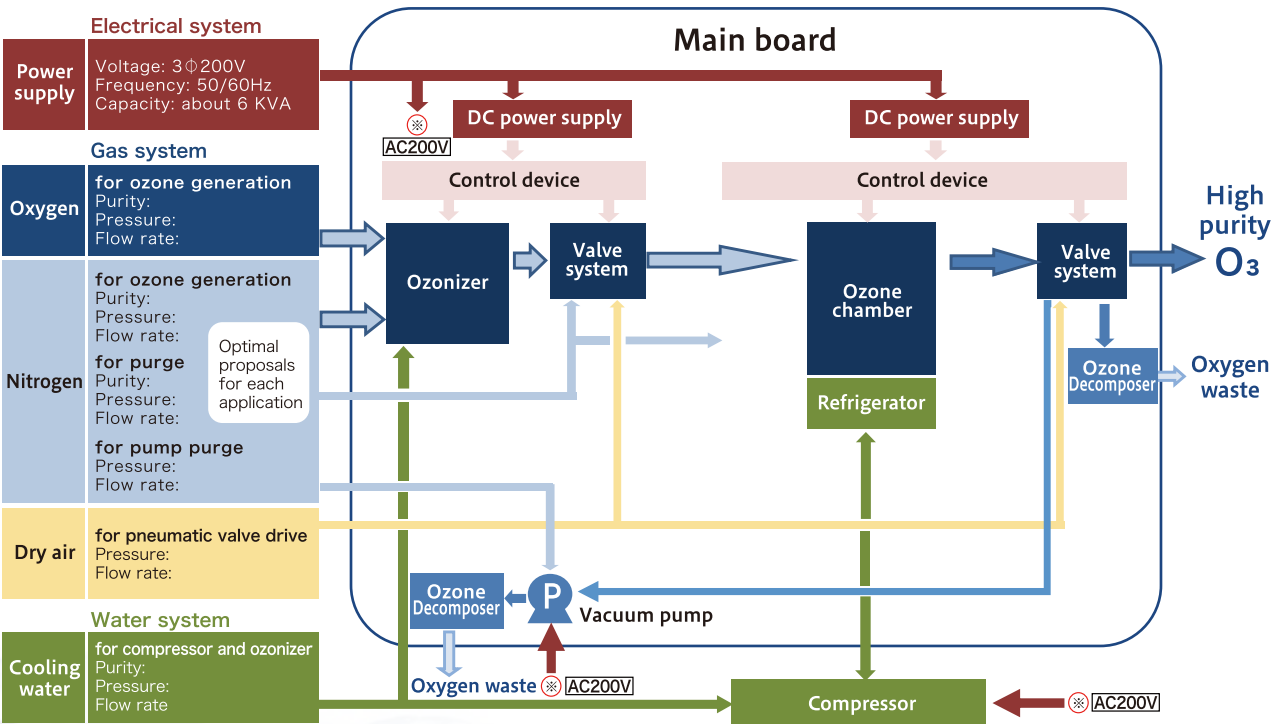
Electrical system

Power supply

Voltage: 3Φ200V
Frequency: 50/60Hz
Capacity: about 6 KVA

Gas system

Oxygen

for ozone generation
Purity:
Pressure:
Flow rate:

Nitrogen

for ozone generation
Purity:
Pressure:
Flow rate:

for purge
Purity:
Pressure:
Flow rate:

for pump purge
Pressure:
Flow rate:

Optimal proposals for each application

Dry air

for pneumatic valve drive
Pressure:
Flow rate:

Water system

Cooling water

for compressor and ozonizer
Purity:
Pressure:
Flow rate

Main board

※ AC200V

DC power supply

DC power supply

Control device

Control device

Ozonizer

Valve system

Ozone chamber

Valve system

High purity $O_3$

Refrigerator

Ozone Decomposer

Oxygen waste

Ozone Decomposer

P

Vacuum pump

Oxygen waste ※ AC200V

Compressor

※ AC200V